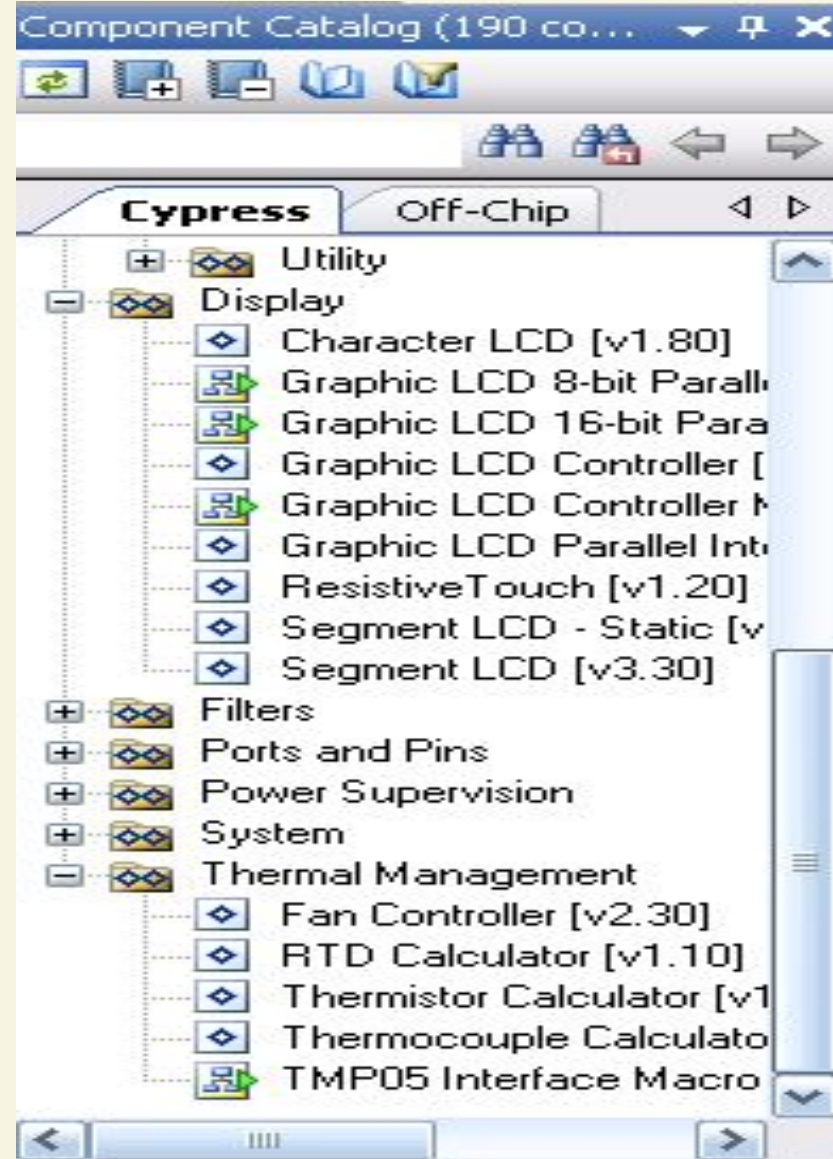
Component Catalog (190 co...

Cypress | Off-Chip

Utility
Display
Character LCD [v1.80]
Graphic LCD 8-bit Parall
Graphic LCD 16-bit Para
Graphic LCD Controller [
Graphic LCD Controller M
Graphic LCD Parallel Int
ResistiveTouch [v1.20]
Segment LCD - Static [v
Segment LCD [v3.30]
Filters
Ports and Pins
Power Supervision
System
Thermal Management
Fan Controller [v2.30]
RTD Calculator [v1.10]
Thermistor Calculator [v1
Thermocouple Calculato
TMP05 Interface Macro